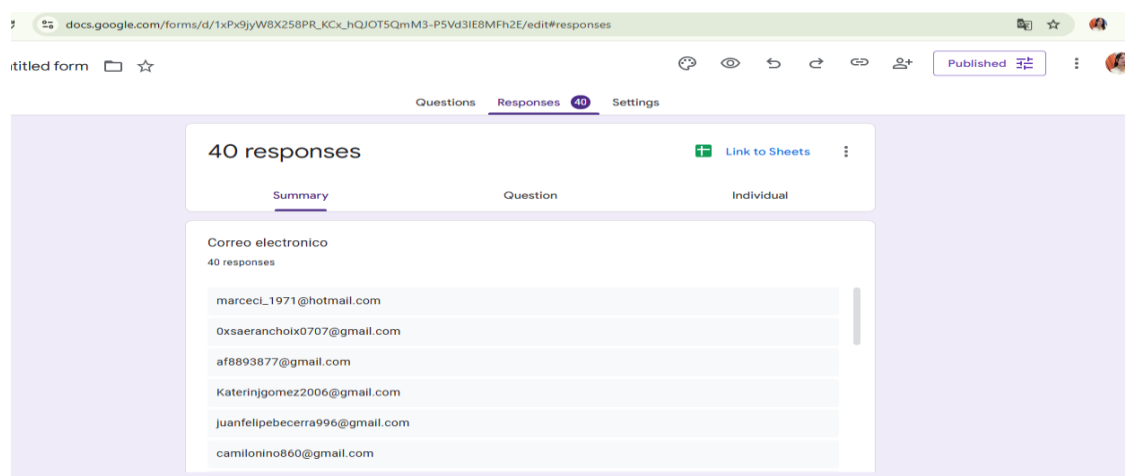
docs.google.com/forms/d/1xPx9jyW8X258PR_KCx_hQJOT5QmM3-P5Vd3IE8MFh2E/edit#responses

titled form

Published

Questions Responses 40 Settings

40 responses

Link to Sheets

Summary Question Individual

Correo electronico
40 responses

marceci_1971@hotmail.com
0xsaeranchoix0707@gmail.com
af8893877@gmail.com
Katerinjgomez2006@gmail.com
juanfelipebecerra996@gmail.com
camilonino860@gmail.com